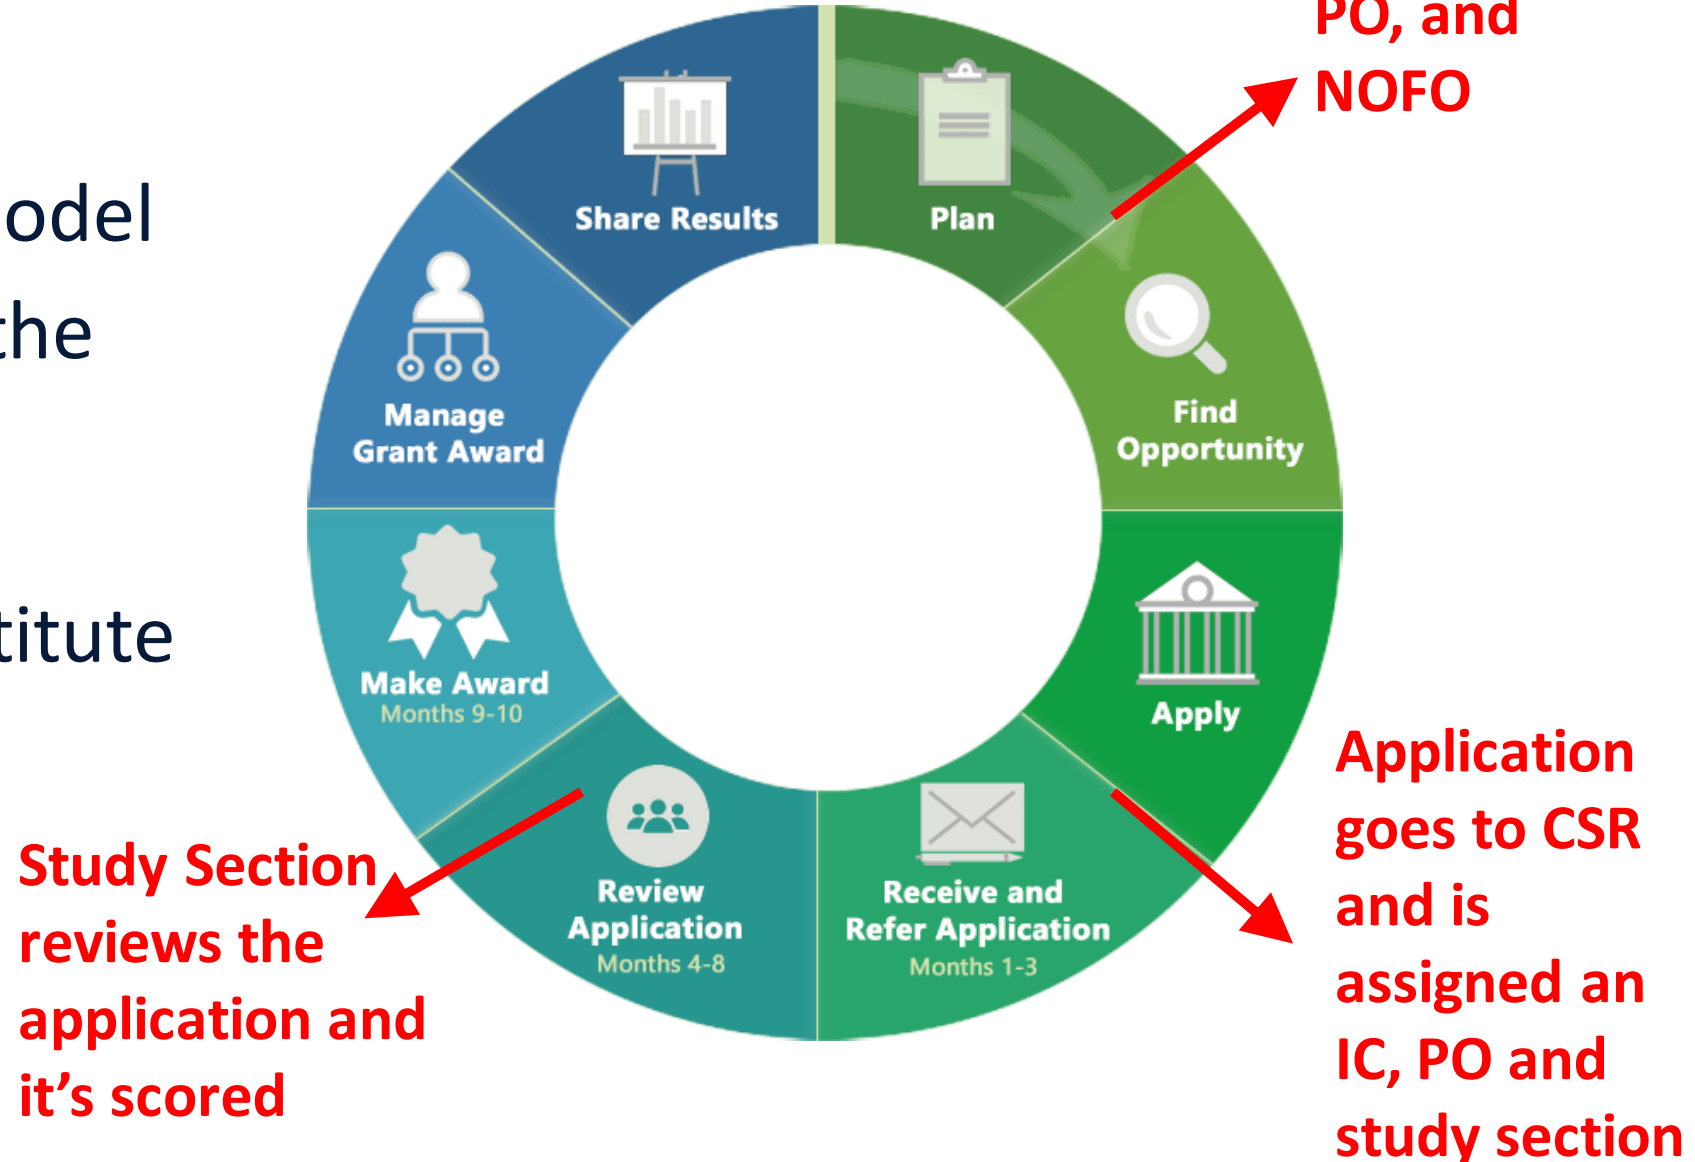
odel
the

titute

PO, and
NOFO

Share Results

Plan

Manage Grant Award

Find Opportunity

Make Award
Months 9-10

Apply

Review Application
Months 4-8

Receive and Refer Application
Months 1-3

Application goes to CSR and is assigned an IC, PO and study section

Study Section reviews the application and it's scored